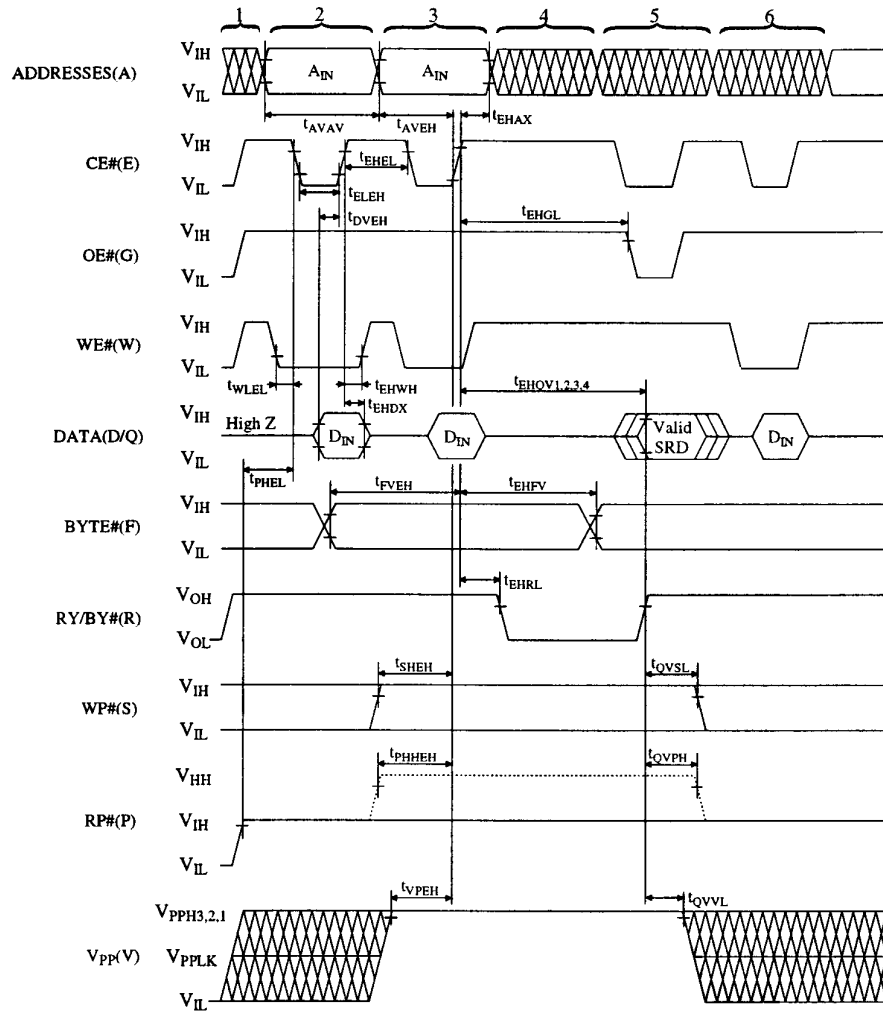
1 2 3 4 5 6

ADDRESSES(A) $V_{IH}$ $V_{IL}$ $A_{IN}$ $A_{IN}$

$t_{AVAV}$ $t_{AVEH}$ $t_{EHAX}$

CE#(E) $V_{IH}$ $V_{IL}$ $t_{EHEL}$ $t_{ELEH}$ $t_{DVEH}$

OE#(G) $V_{IH}$ $V_{IL}$ $t_{EHGL}$

WE#(W) $V_{IH}$ $V_{IL}$ $t_{WLEL}$ $t_{EHWH}$ $t_{EHDX}$ $t_{EHQV1,2,3,4}$

DATA(D/Q) $V_{IH}$ $V_{IL}$ High Z $D_{IN}$ $D_{IN}$ Valid SRD $D_{IN}$

$t_{PHEL}$ $t_{FVEH}$ $t_{EHFV}$

BYTE#(F) $V_{IH}$ $V_{IL}$

$t_{EHRL}$

RY/BY#(R) $V_{OH}$ $V_{OL}$

$t_{SHEH}$ $t_{QVSL}$

WP#(S) $V_{IH}$ $V_{IL}$

$t_{PHHEH}$ $t_{QVPH}$

RP#(P) $V_{HH}$ $V_{IH}$ $V_{IL}$

$t_{VPEH}$ $t_{QVVL}$

$V_{PP}(V)$ $V_{PPH3,2,1}$ $V_{PPLK}$ $V_{IL}$